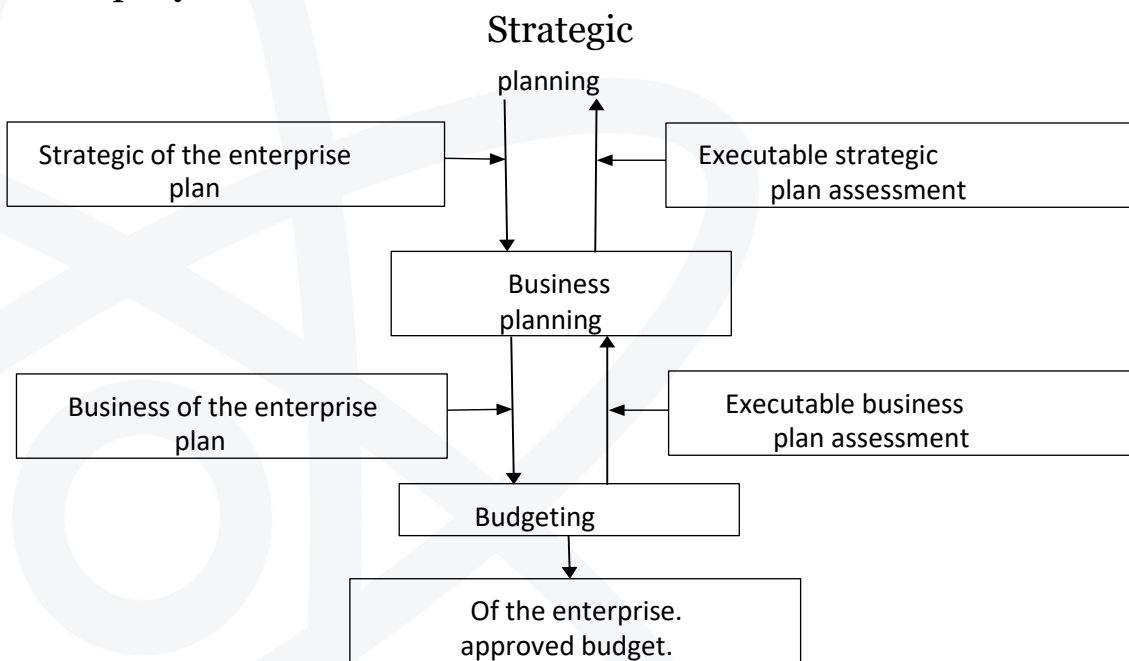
Strategic
planning

Strategic of the enterprise plan

Executable strategic plan assessment

Business planning

Business of the enterprise plan

Executable business plan assessment

Budgeting

Of the enterprise. approved budget.